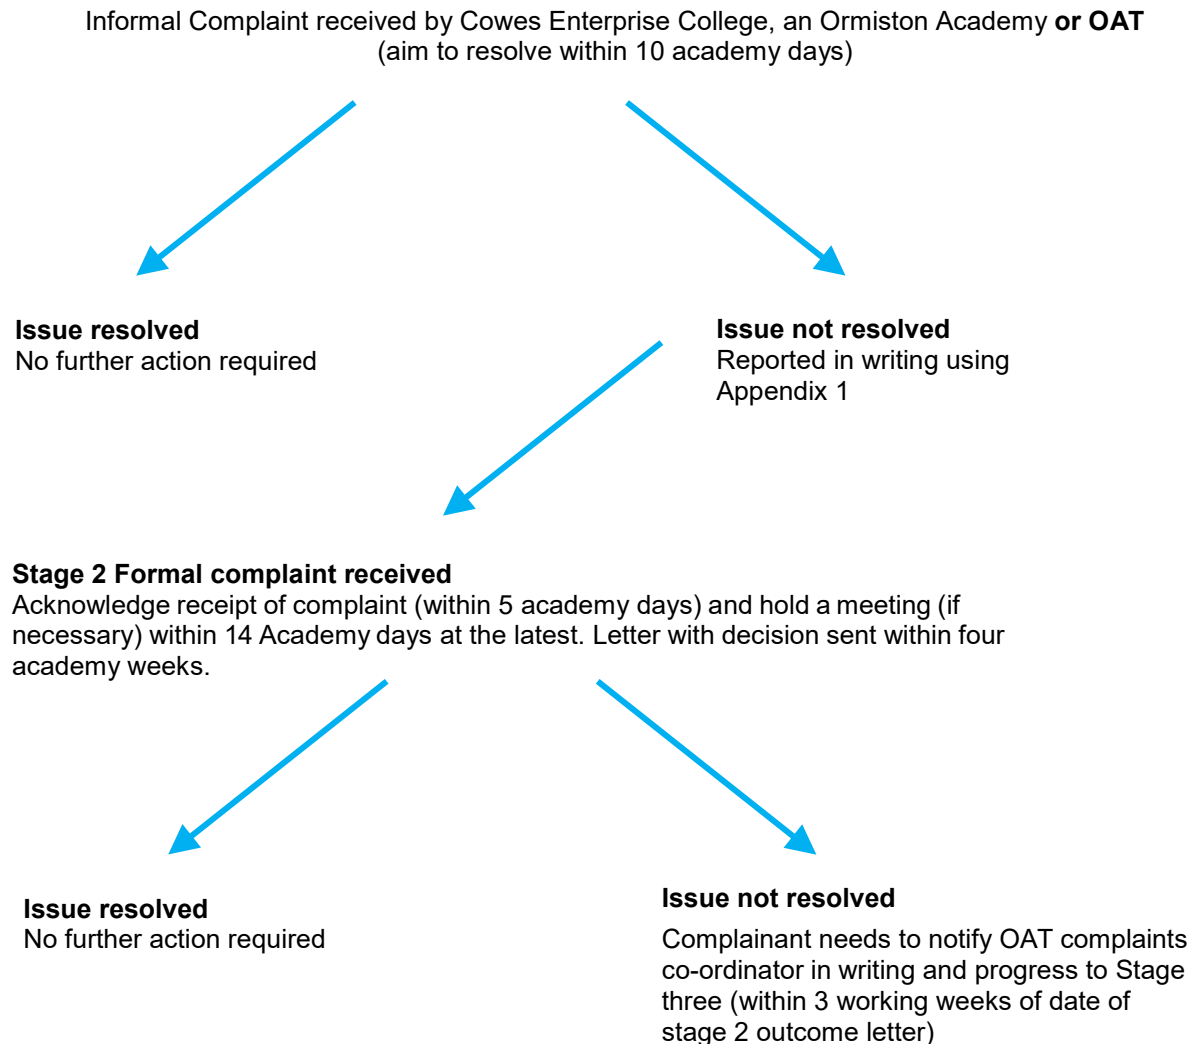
Informal Complaint received by Cowes Enterprise College, an Ormiston Academy **or OAT**
(aim to resolve within 10 academy days)

**Issue resolved**
No further action required

**Issue not resolved**
Reported in writing using Appendix 1

**Stage 2 Formal complaint received**
Acknowledge receipt of complaint (within 5 academy days) and hold a meeting (if necessary) within 14 Academy days at the latest. Letter with decision sent within four academy weeks.

**Issue resolved**
No further action required

**Issue not resolved**
Complainant needs to notify OAT complaints co-ordinator in writing and progress to Stage three (within 3 working weeks of date of stage 2 outcome letter)